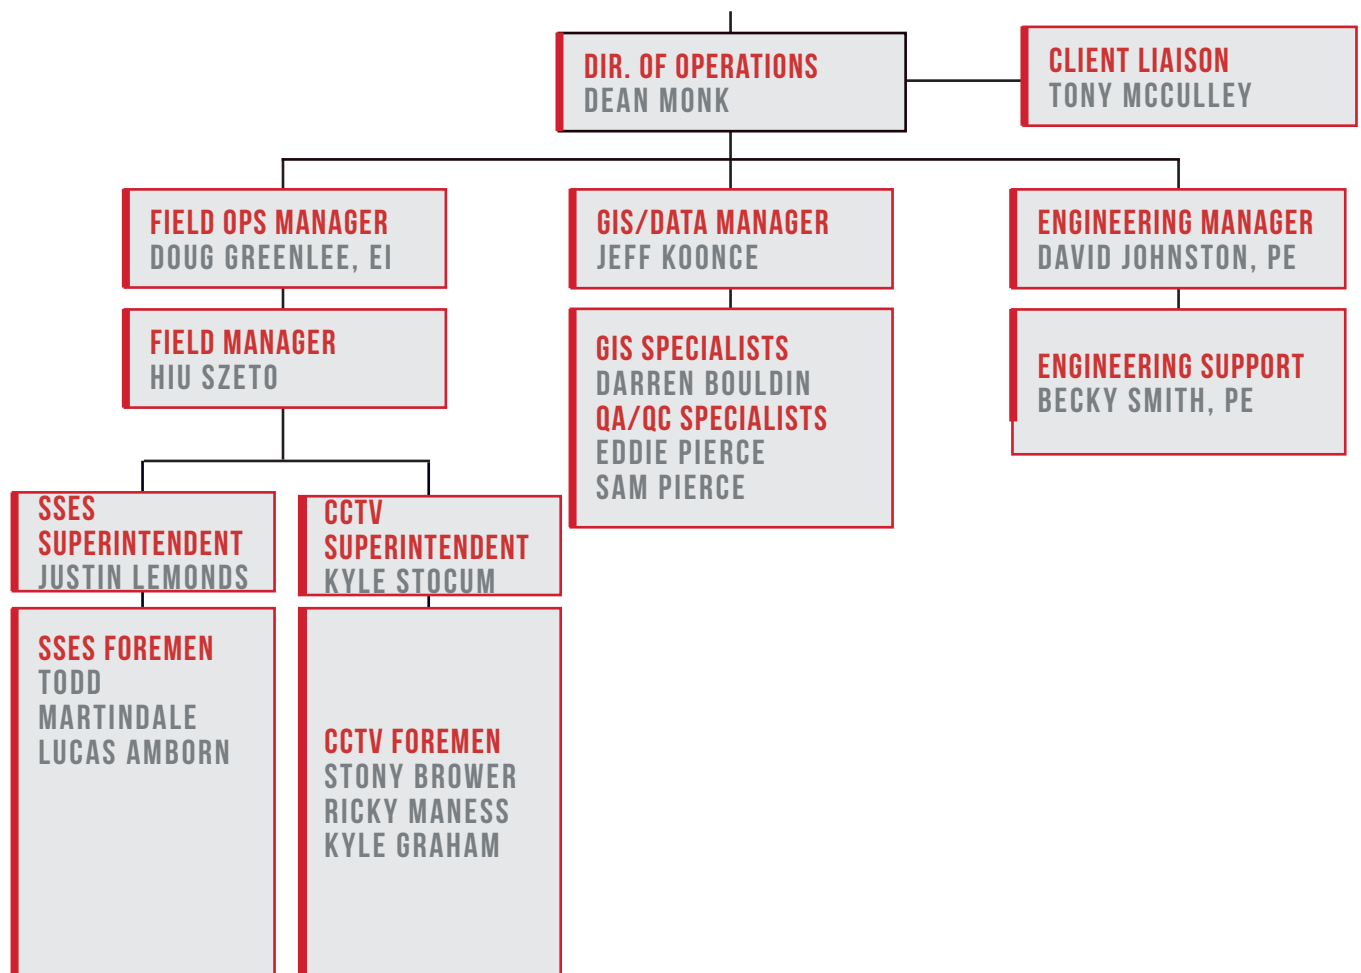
DIR. OF OPERATIONS
DEAN MONK

CLIENT LIAISON
TONY MCCULLEY

FIELD OPS MANAGER
DOUG GREENLEE, EI

GIS/DATA MANAGER
JEFF KOONCE

ENGINEERING MANAGER
DAVID JOHNSTON, PE

FIELD MANAGER
HIU SZETO

GIS SPECIALISTS
DARREN BOULDIN
QA/QC SPECIALISTS
EDDIE PIERCE
SAM PIERCE

ENGINEERING SUPPORT
BECKY SMITH, PE

SSES SUPERINTENDENT
JUSTIN LEMONDS

CCTV SUPERINTENDENT
KYLE STOCUM

SSES FOREMEN
TODD MARTINDALE
LUCAS AMBORN

CCTV FOREMEN
STONY BROWER
RICKY MANESS
KYLE GRAHAM